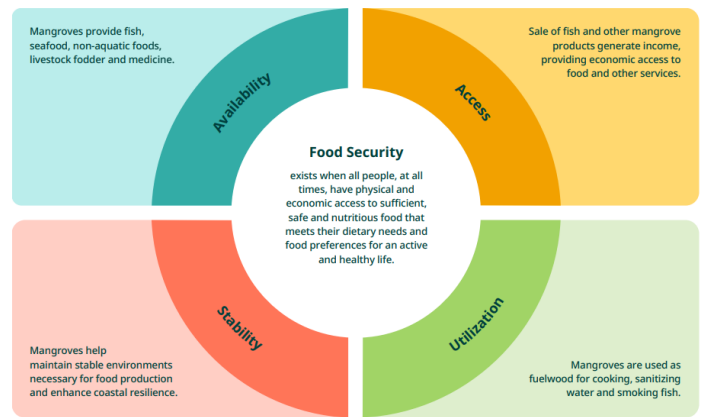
Mangroves provide fish, seafood, non-aquatic foods, livestock fodder and medicine.

Availability

Access

Sale of fish and other mangrove products generate income, providing economic access to food and other services.

Food Security

exists when all people, at all times, have physical and economic access to sufficient, safe and nutritious food that meets their dietary needs and food preferences for an active and healthy life.

Stability

Utilization

Mangroves help maintain stable environments necessary for food production and enhance coastal resilience.

Mangroves are used as fuelwood for cooking, sanitizing water and smoking fish.